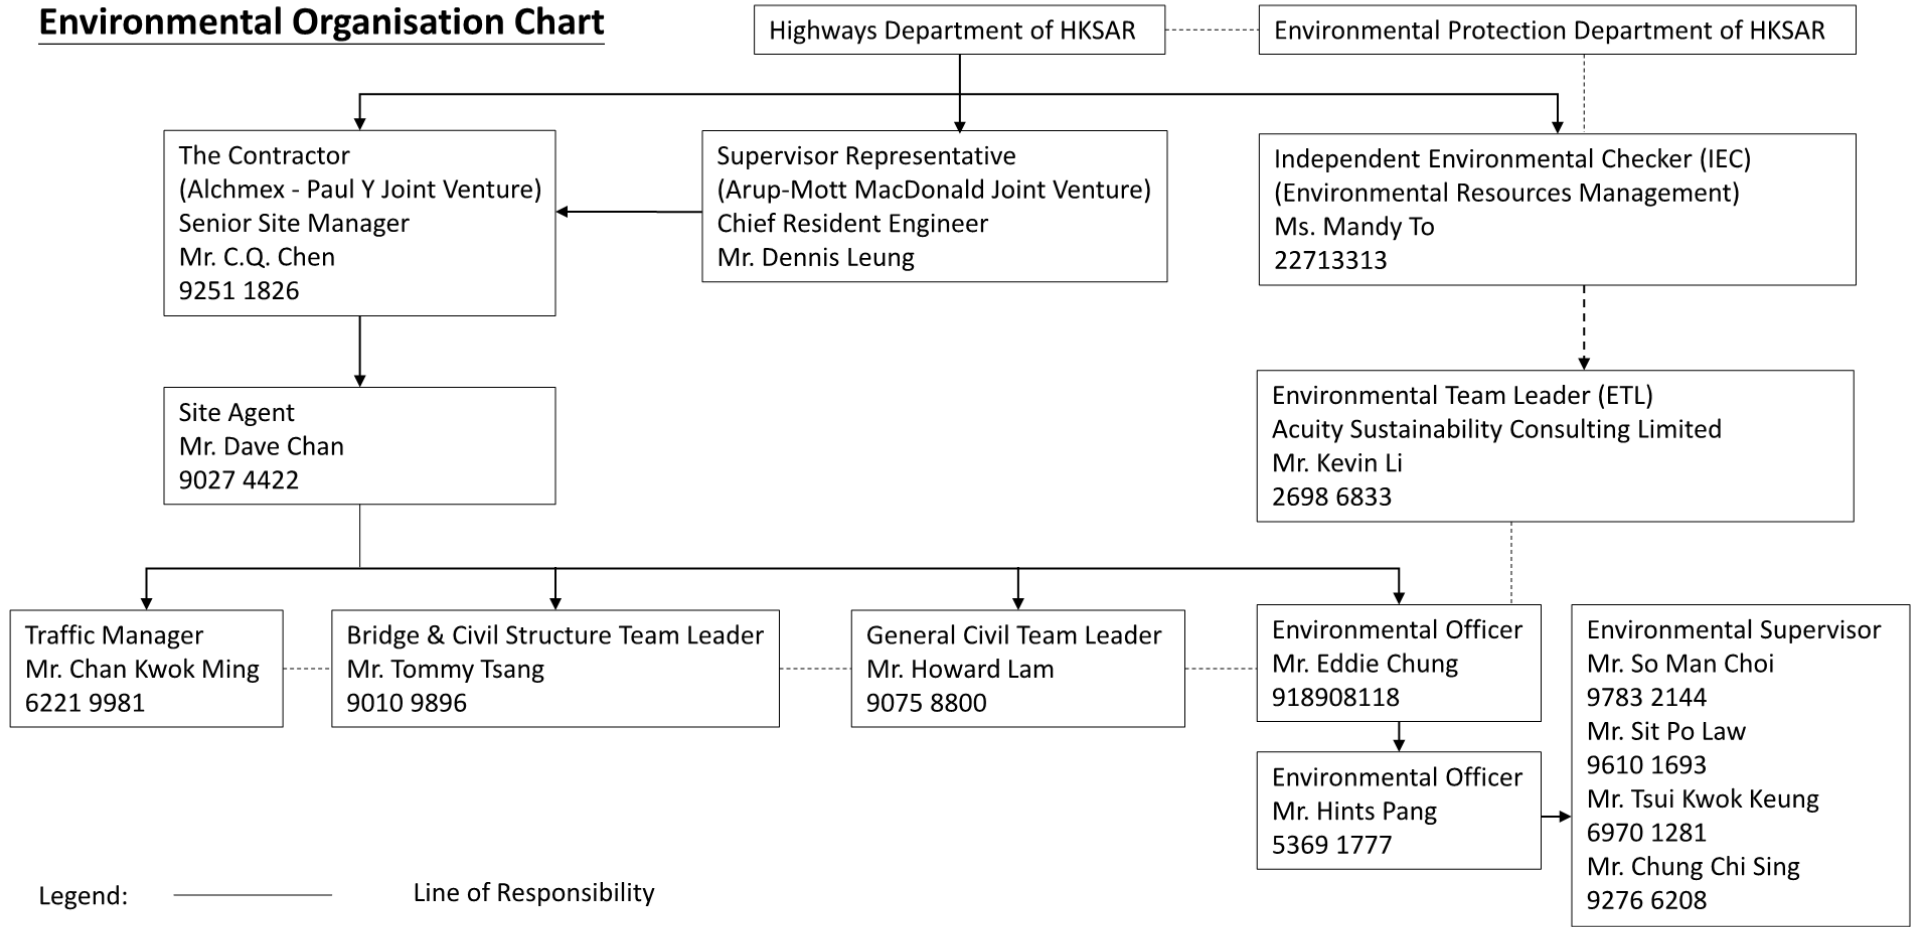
Environmental Organisation Chart

Highways Department of HKSAR

Environmental Protection Department of HKSAR

The Contractor
(Alchmex - Paul Y Joint Venture)
Senior Site Manager
Mr. C.Q. Chen
9251 1826

Supervisor Representative
(Arup-Mott MacDonald Joint Venture)
Chief Resident Engineer
Mr. Dennis Leung

Independent Environmental Checker (IEC)
(Environmental Resources Management)
Ms. Mandy To
22713313

Site Agent
Mr. Dave Chan
9027 4422

Environmental Team Leader (ETL)
Acuity Sustainability Consulting Limited
Mr. Kevin Li
2698 6833

Traffic Manager
Mr. Chan Kwok Ming
6221 9981

Bridge & Civil Structure Team Leader
Mr. Tommy Tsang
9010 9896

General Civil Team Leader
Mr. Howard Lam
9075 8800

Environmental Officer
Mr. Eddie Chung
918908118

Environmental Supervisor
Mr. So Man Choi
9783 2144
Mr. Sit Po Law
9610 1693
Mr. Tsui Kwok Keung
6970 1281
Mr. Chung Chi Sing
9276 6208

Environmental Officer
Mr. Hints Pang
5369 1777

Legend: Line of Responsibility